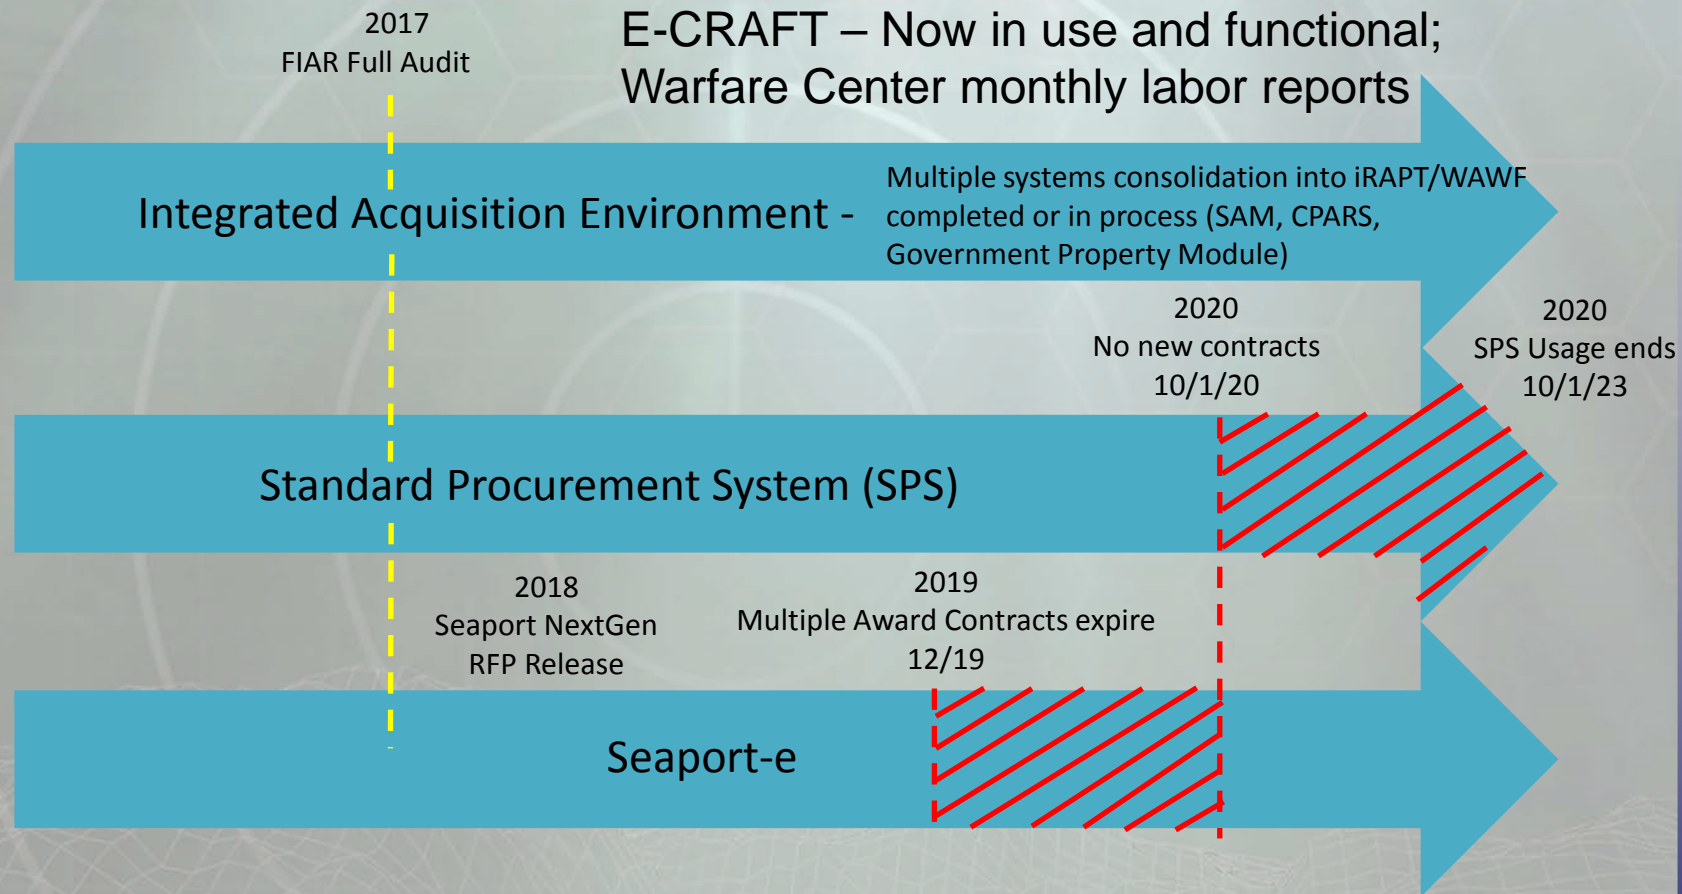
2017
FIAR Full Audit

E-CRAFT – Now in use and functional; Warfare Center monthly labor reports

Integrated Acquisition Environment -

Multiple systems consolidation into iRAPT/WAWF completed or in process (SAM, CPARS, Government Property Module)

2020
No new contracts
10/1/20

2020
SPS Usage ends
10/1/23

Standard Procurement System (SPS)

2018
Seaport NextGen
RFP Release

2019
Multiple Award Contracts expire
12/19

Seaport-e